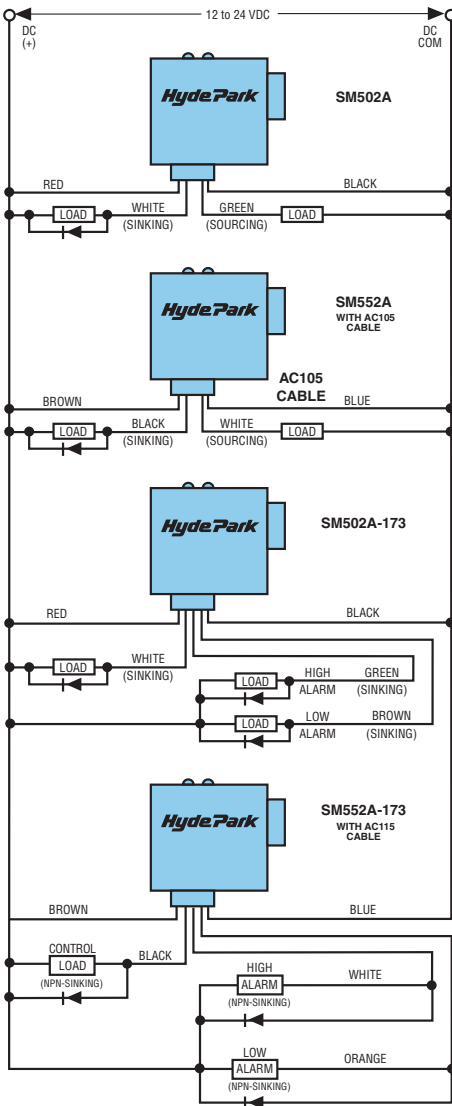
12 to 24 VDC

DC (+)

DC COM

HydePark

SM502A

RED

BLACK

LOAD

WHITE (SINKING)

GREEN (SOURCING)

LOAD

HydePark

SM552A
WITH AC105 CABLE

AC105 CABLE

BROWN

BLUE

LOAD

BLACK (SINKING)

WHITE (SOURCING)

LOAD

HydePark

SM502A-173

RED

BLACK

LOAD

WHITE (SINKING)

LOAD

HIGH ALARM

GREEN (SINKING)

LOAD

LOW ALARM

BROWN (SINKING)

HydePark

SM552A-173
WITH AC115 CABLE

BROWN

BLUE

CONTROL LOAD (NPN-SINKING)

BLACK

HIGH ALARM (NPN-SINKING)

WHITE

LOW ALARM (NPN-SINKING)

ORANGE